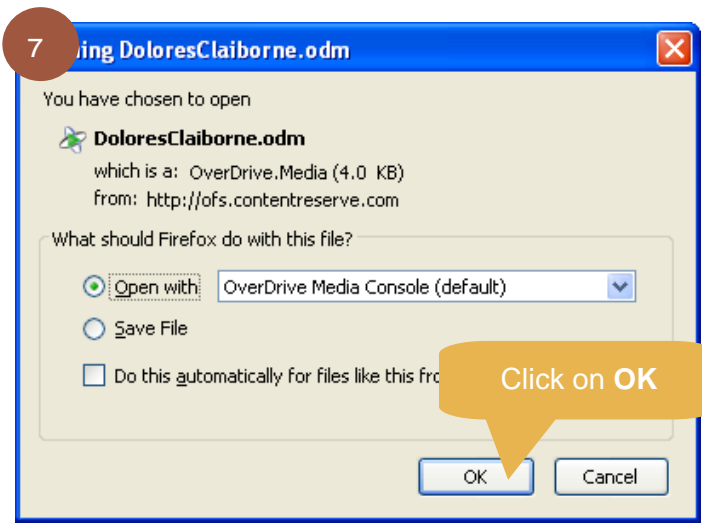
7

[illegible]ing DoloresClaiborne.odm

You have chosen to open

DoloresClaiborne.odm

which is a: OverDrive.Media (4.0 KB)

from: http://ofs.contentreserve.com

What should Firefox do with this file?

Open with OverDrive Media Console (default)

Save File

Do this automatically for files like this fro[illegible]

Click on **OK**

OK

Cancel